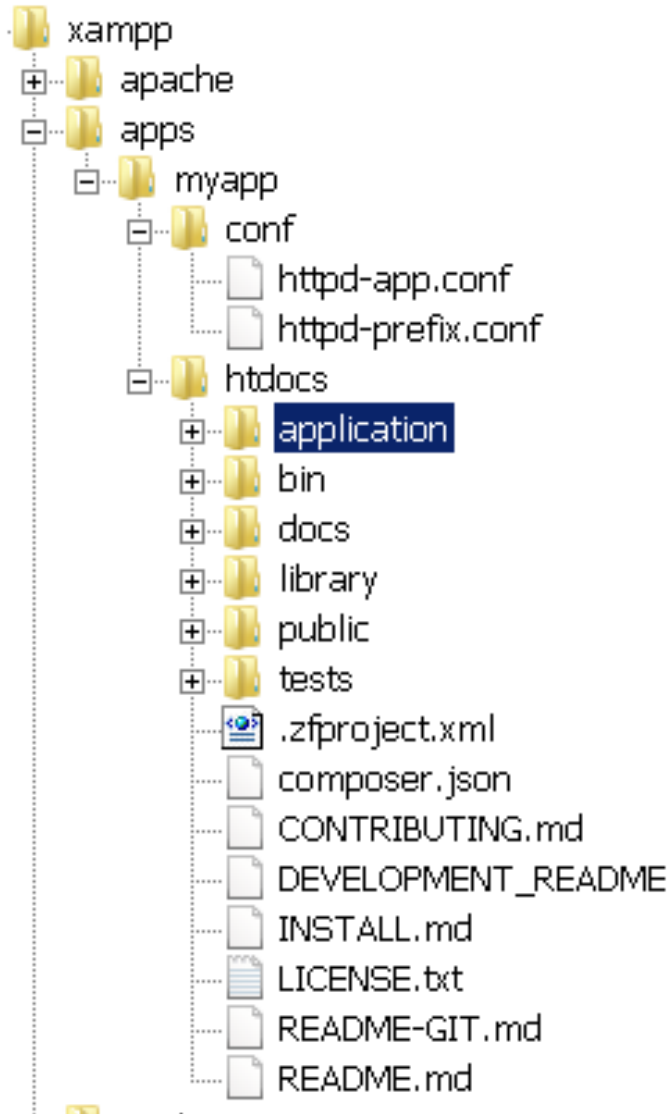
xampp
apache
apps
myapp
conf
httpd-app.conf
httpd-prefix.conf
htdocs
application
bin
docs
library
public
tests
.zfproject.xml
composer.json
CONTRIBUTING.md
DEVELOPMENT_README
INSTALL.md
LICENSE.txt
README-GIT.md
README.md